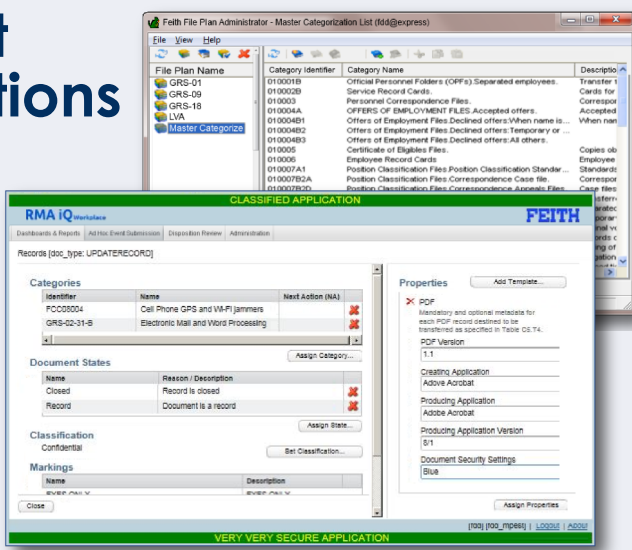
t
tions

Feith File Plan Administrator - Master Categorization List (fdd@express)

File View Help

File Plan Name
GRS-01
GRS-09
GRS-18
LVA
Master Categorize

| Category Identifier | Category Name | Descriptio |
|---|---|---|
| 010001B | Official Personnel Folders (OPFs).Separated employees. | Transfer t |
| 010002B | Service Record Cards. | Cards for |
| 010003 | Personnel Correspondence Files. | Correspon |
| 010004A | OFFERS OF EMPLOYMENT FILES.Accepted offers. | Accepted |
| 010004B1 | Offers of Employment Files.Declined offers:When name is... | When nam |
| 010004B2 | Offers of Employment Files.Declined offers:Temporary or ... | |
| 010004B3 | Offers of Employment Files.Declined offers:All others. | |
| 010005 | Certificate of Eligibles Files. | Copies ob |
| 010006 | Employee Record Cards | Employee |
| 010007A1 | Position Classification Files.Position Classification Standar... | Standards |
| 010007B2A | Position Classification Files.Correspondence Case file. | Correspon |
| 010007B2D | Position Classification Files.Correspondence Appeals Files. | Case files |

CLASSIFIED APPLICATION

RMA iQ Workplace

FEITH

Dashboards & Reports | Ad Hoc Event Submission | Disposition Review | Administration

Records [doc_type: UPDATERECORD]

Categories

| Identifier | Name | Next Action (NA) |
|---|---|---|
| FCC08004 | Cell Phone GPS and Wi-Fi jammers | |
| GRS-02-31-B | Electronic Mail and Word Processing | |

Assign Category...

Document States

| Name | Reason / Description |
|---|---|
| Closed | Record is closed |
| Record | Document is a record |

Assign State...

Classification
Confidential

Set Classification...

Markings

| Name | Description |
|---|---|
| EYES ONLY | EYES ONLY |

Close

Properties

Add Template...

PDF
Mandatory and optional metadata for each PDF record destined to be transferred as specified in Table C6.T4.

PDF Version
1.1

Creating Application
Adove Acrobat

Producing Application
Adobe Acrobat

Producing Application Version
8/1

Document Security Settings
Blue

Assign Properties

[fdd] [fdd_mpest] | Logout | About

VERY VERY SECURE APPLICATION